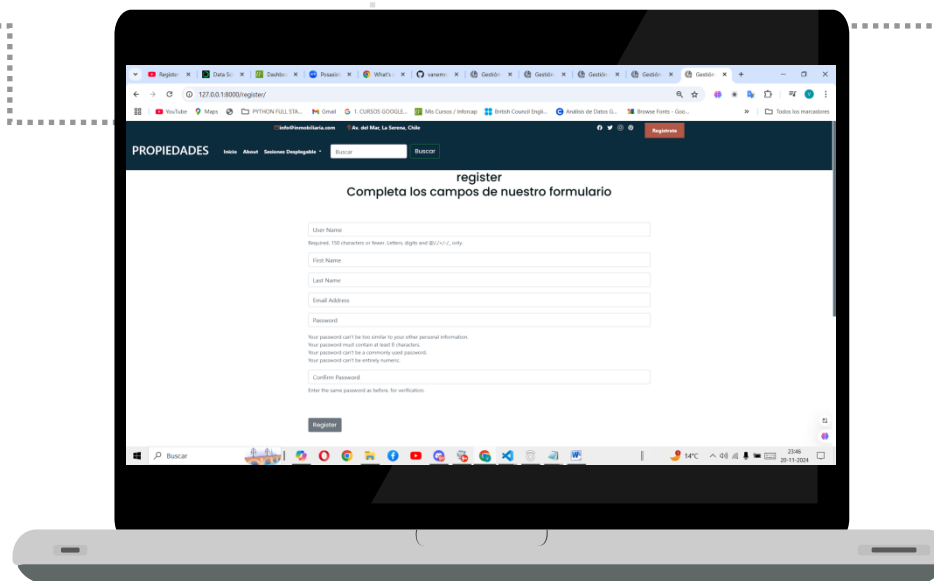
Registe × | Data Sc × | Dashbo × | Posesio × | What's × | vanem × | Gestión × | Gestión × | Gestión × | Gestión × | Gestión ×

127.0.0.1:8000/register/

YouTube  Maps  PYTHON FULL STA...  Gmail  1. CURSOS GOOGLE...  Mis Cursos / Inforcap  British Council Engli...  Analisis de Datos G...  Browse Fonts - Goo...  »  Todos los marcadores

info@inmobiliaria.com  Av. del Mar, La Serena, Chile  Registrate

PROPIEDADES  Inicio  About  Sesiones Desplegable  Buscar  Buscar

register
Completa los campos de nuestro formulario

User Name
Required. 150 characters or fewer. Letters, digits and @/./+/-/_ only.
First Name
Last Name
Email Address
Password
Your password can't be too similar to your other personal information.
Your password must contain at least 8 characters.
Your password can't be a commonly used password.
Your password can't be entirely numeric.
Confirm Password
Enter the same password as before, for verification.

Register

Buscar  14°C  23:46 20-11-2024